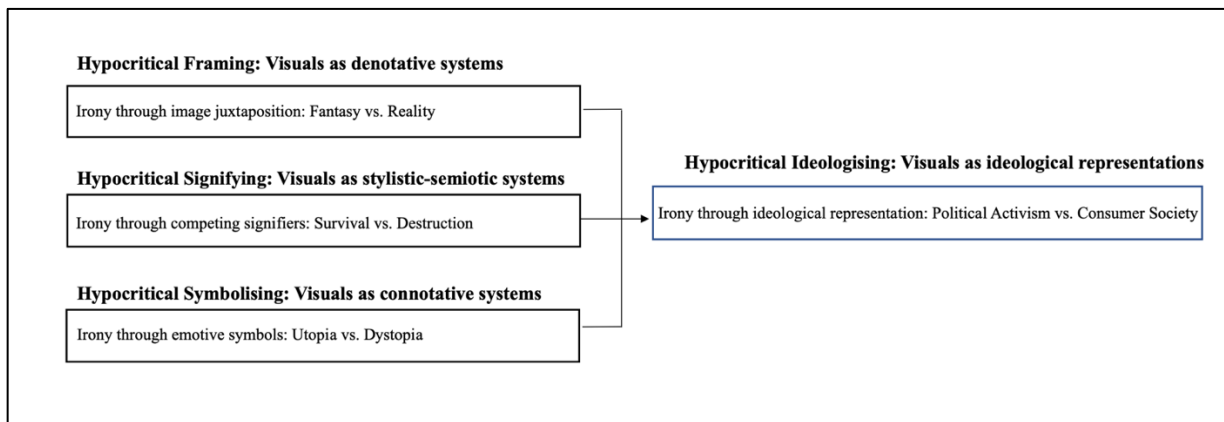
**Hypocritical Framing: Visuals as denotative systems**

Irony through image juxtaposition: Fantasy vs. Reality

**Hypocritical Signifying: Visuals as stylistic-semiotic systems**

Irony through competing signifiers: Survival vs. Destruction

**Hypocritical Symbolising: Visuals as connotative systems**

Irony through emotive symbols: Utopia vs. Dystopia

**Hypocritical Ideologising: Visuals as ideological representations**

Irony through ideological representation: Political Activism vs. Consumer Society